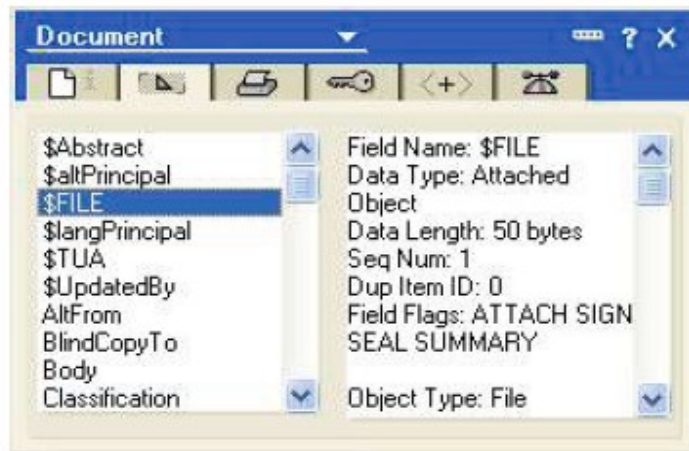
Document

? X

<+>

$Abstract
$altPrincipal
$FILE
$langPrincipal
$TUA
$UpdatedBy
AltFrom
BlindCopyTo
Body
Classification

Field Name: $FILE
Data Type: Attached Object
Data Length: 50 bytes
Seq Num: 1
Dup Item ID: 0
Field Flags: ATTACH SIGN SEAL SUMMARY

Object Type: File